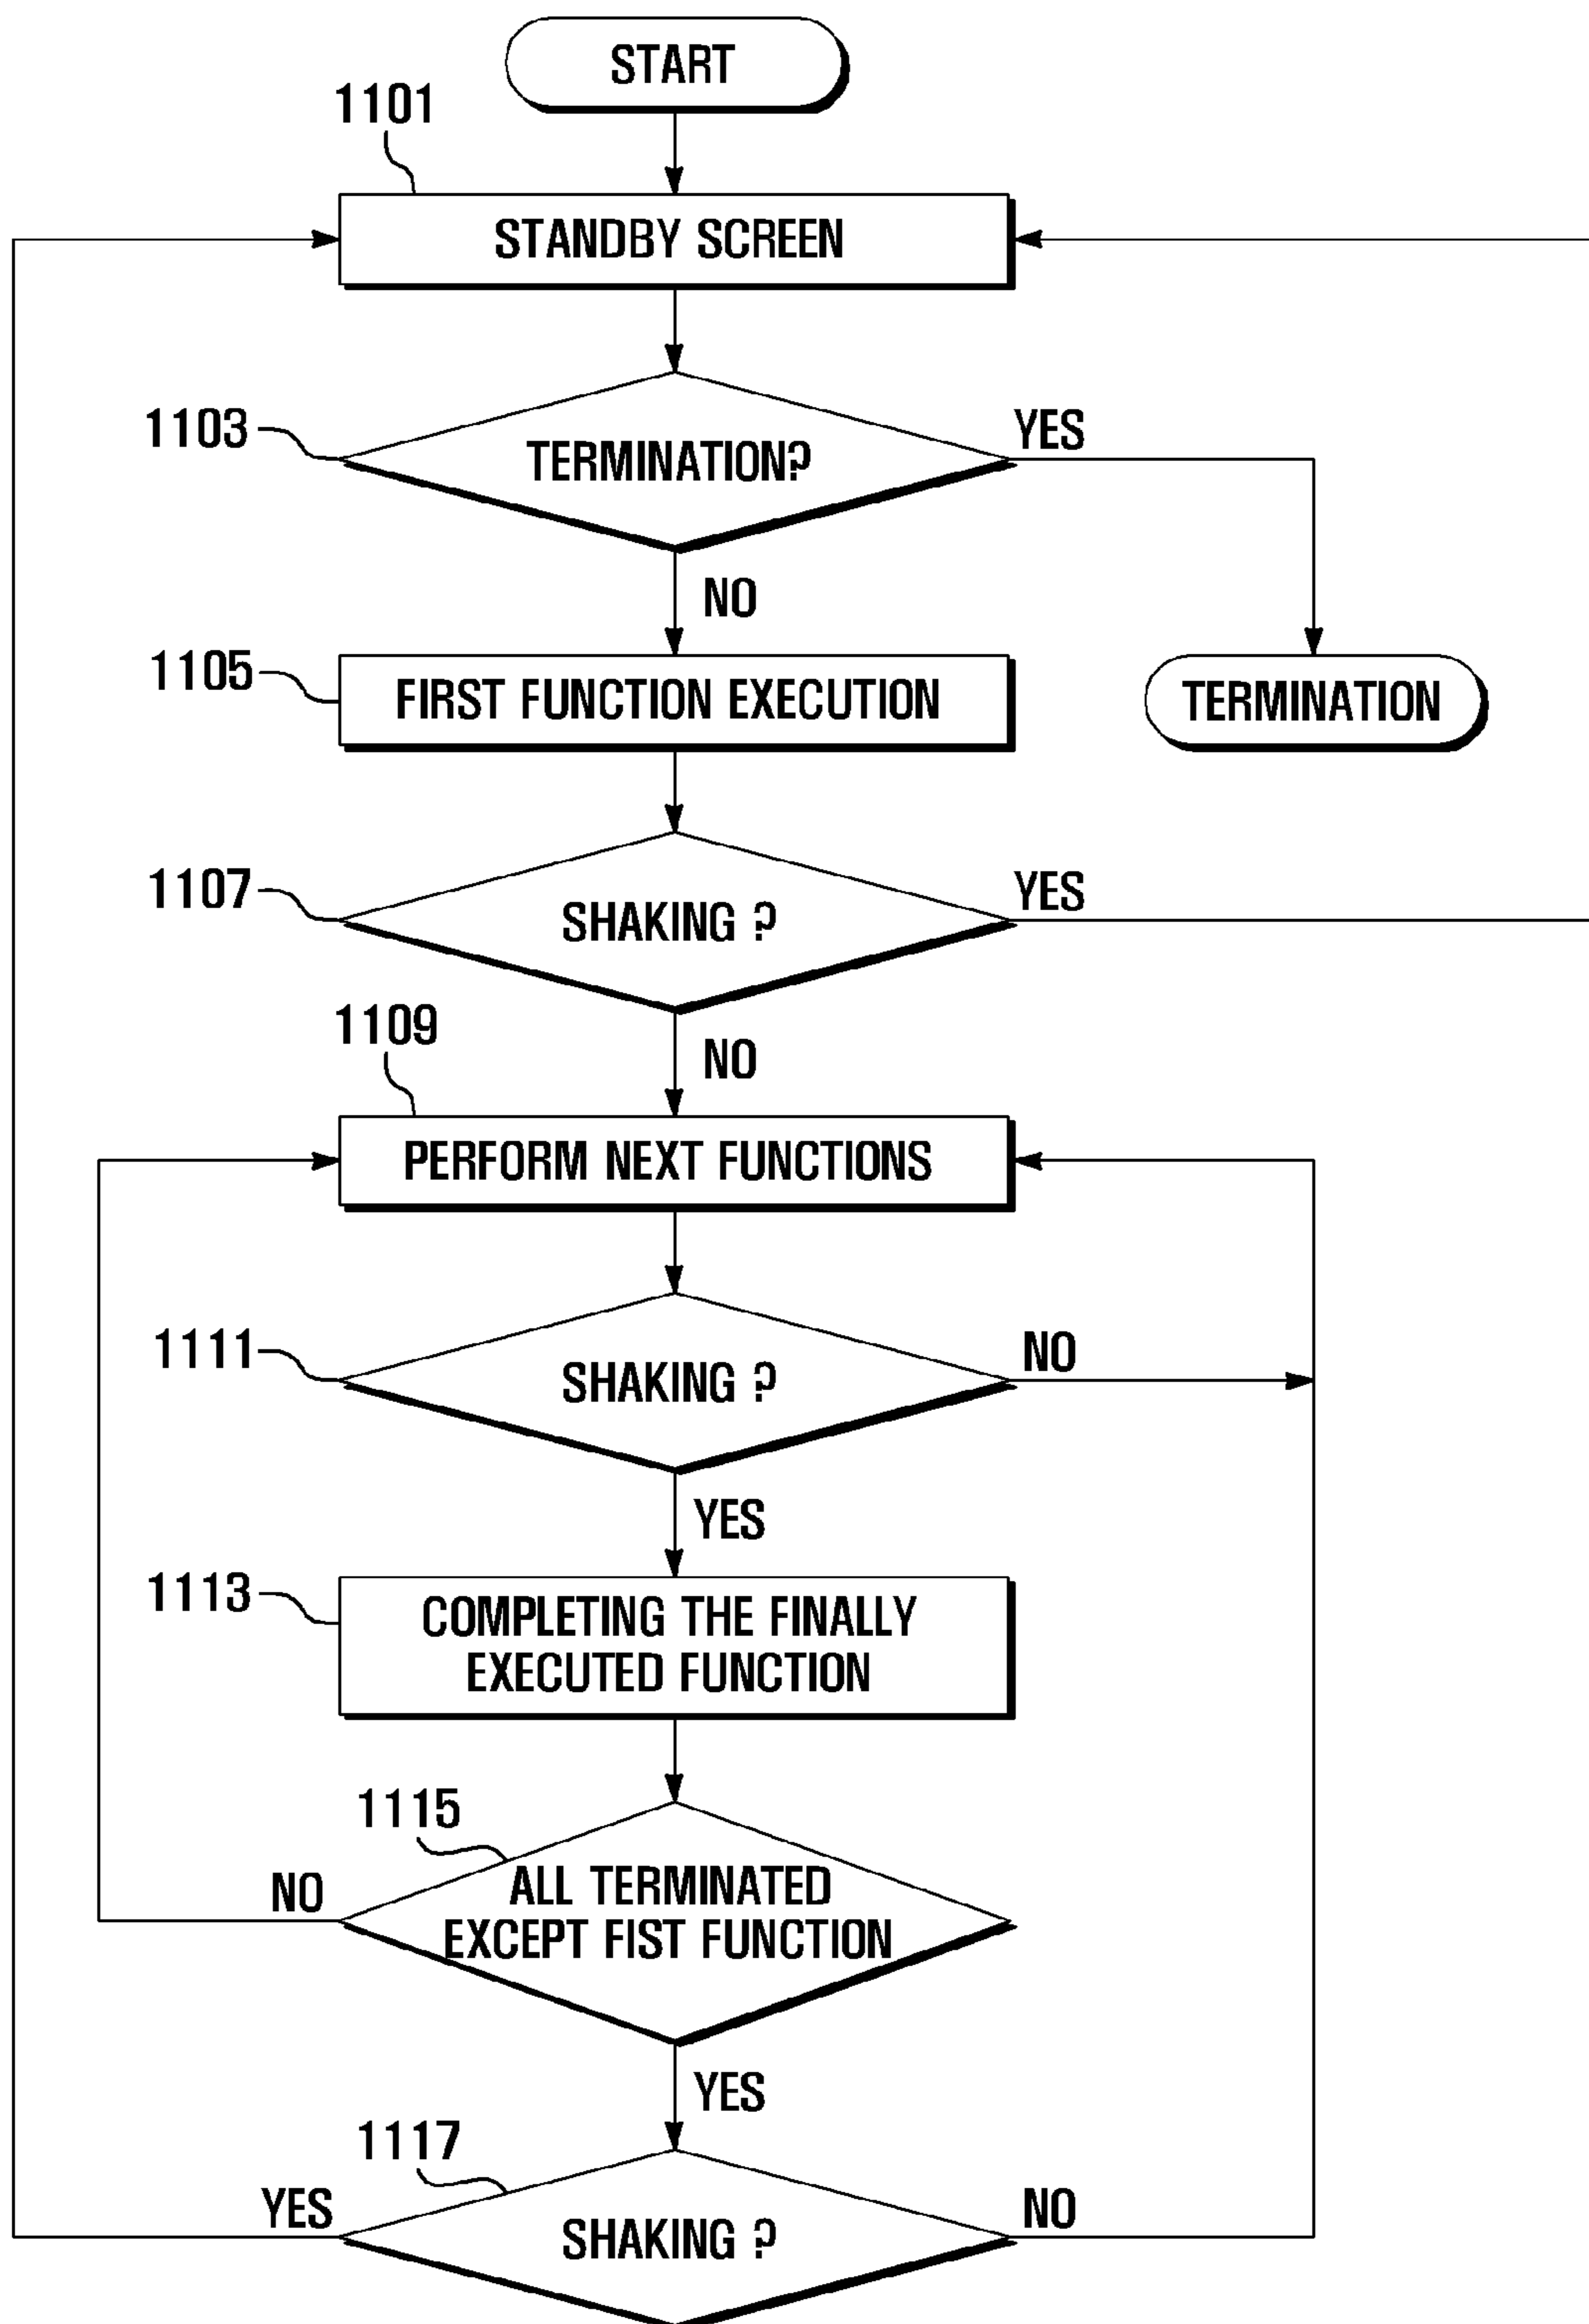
START

1101

STANDBY SCREEN

1103

TERMINATION?

YES

NO

1105

FIRST FUNCTION EXECUTION

TERMINATION

1107

SHAKING ?

YES

1109

NO

PERFORM NEXT FUNCTIONS

1111

SHAKING ?

NO

YES

1113

COMPLETING THE FINALLY EXECUTED FUNCTION

1115

NO

ALL TERMINATED EXCEPT FIST FUNCTION

YES

1117

YES

SHAKING ?

NO